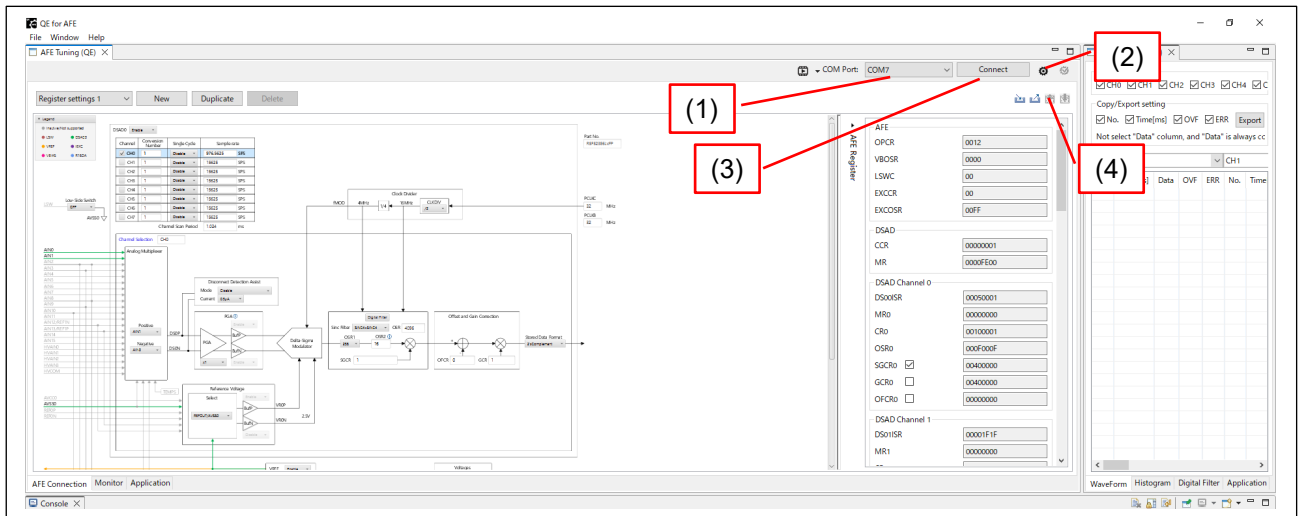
QE for AFE
File Window Help
AFE Tuning (QE)
COM Port: COM7 Connect
(1)
(2)
(3)
(4)
Register settings 1 New Duplicate Delete

DSAD0 Enable
| Channel | Conversion Number | Single Cycle | Sample rate |
|---|---|---|---|
| CH0 | 1 | Disable | 976.5625 SPS |
| CH1 | 1 | Disable | 15625 SPS |
| CH2 | 1 | Disable | 15625 SPS |
| CH3 | 1 | Disable | 15625 SPS |
| CH4 | 1 | Disable | 15625 SPS |
| CH5 | 1 | Disable | 15625 SPS |
| CH6 | 1 | Disable | 15625 SPS |
| CH7 | 1 | Disable | 15625 SPS |
Channel Scan Period 1.024 ms

Clock Divider
Channel Selection CH0
Analog Multiplexer
Disconnect Detection Assist
PGA
Delta Sigma Modulator
Digital Filter
Offset and Gain Correction
Reference Voltage
Select
Positive
Negative
Voltage
VREF

AFE Connection Monitor Application

AFE Register
AFE
OPCR 0012
VBOSR 0000
LSWC 00
EXCCR 00
EXCOSR 00FF
DSAD
CCR 00000001
MR 0000FE00
DSAD Channel 0
DS00ISR 00050001
MR0 00000000
CR0 00100001
OSR0 000F000F
SGCR0 00400000
GCR0 00400000
OFCR0 00000000
DSAD Channel 1
DS01ISR 00001F1F
MR1 00000000

CH0 CH1 CH2 CH3 CH4 C
Copy/Export setting
No. Time[ms] OVF ERR Export
Not select "Data" column, and "Data" is always cc
CH1
Data OVF ERR No. Time
WaveForm Histogram Digital Filter Application
Console